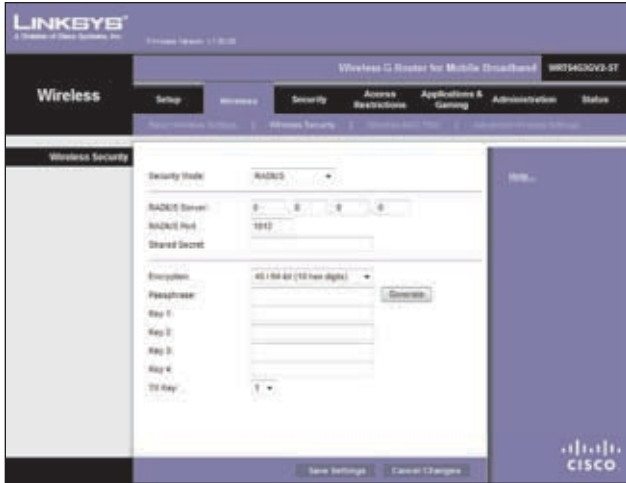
LINKSYS®
A Division of Cisco Systems, Inc.

Firmware Version: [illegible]

Wireless-G Router for Mobile Broadband WRT54G3GV2-ST

Wireless

Setup | Wireless | Security | Access Restrictions | Applications & Gaming | Administration | Status

Basic Wireless Settings | Wireless Security | Wireless MAC Filter | Advanced Wireless Settings

Wireless Security

Security Mode: RADIUS

RADIUS Server: 0 . 0 . 0 . 0
RADIUS Port: 1812
Shared Secret:

Encryption: 40 / 64-bit (10 hex digits)
Passphrase: Generate
Key 1:
Key 2:
Key 3:
Key 4:
TX Key: 1

Help...

Save Settings | Cancel Changes

cisco